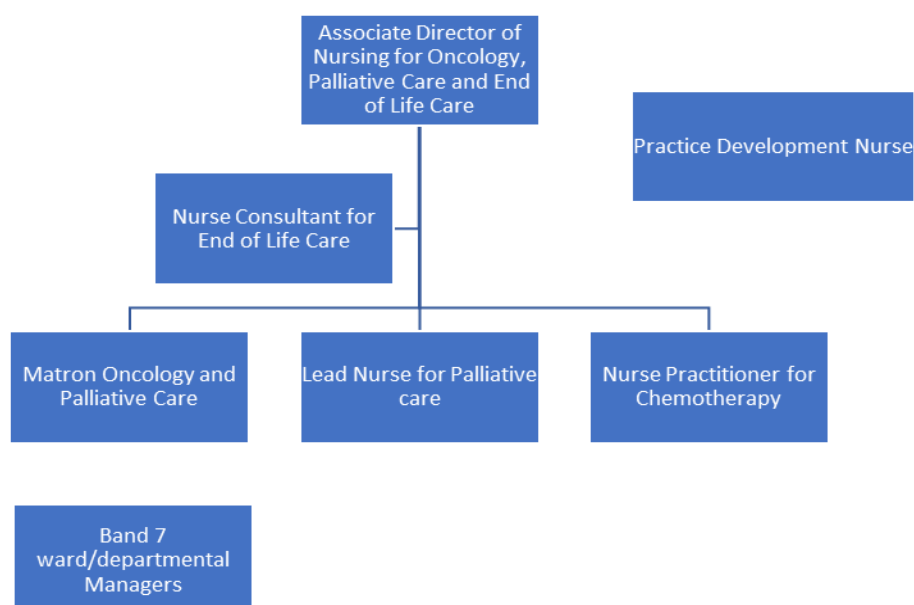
Associate Director of Nursing for Oncology, Palliative Care and End of Life Care

Practice Development Nurse

Nurse Consultant for End of Life Care

Matron Oncology and Palliative Care

Lead Nurse for Palliative care

Nurse Practitioner for Chemotherapy

Band 7 ward/departmental Managers